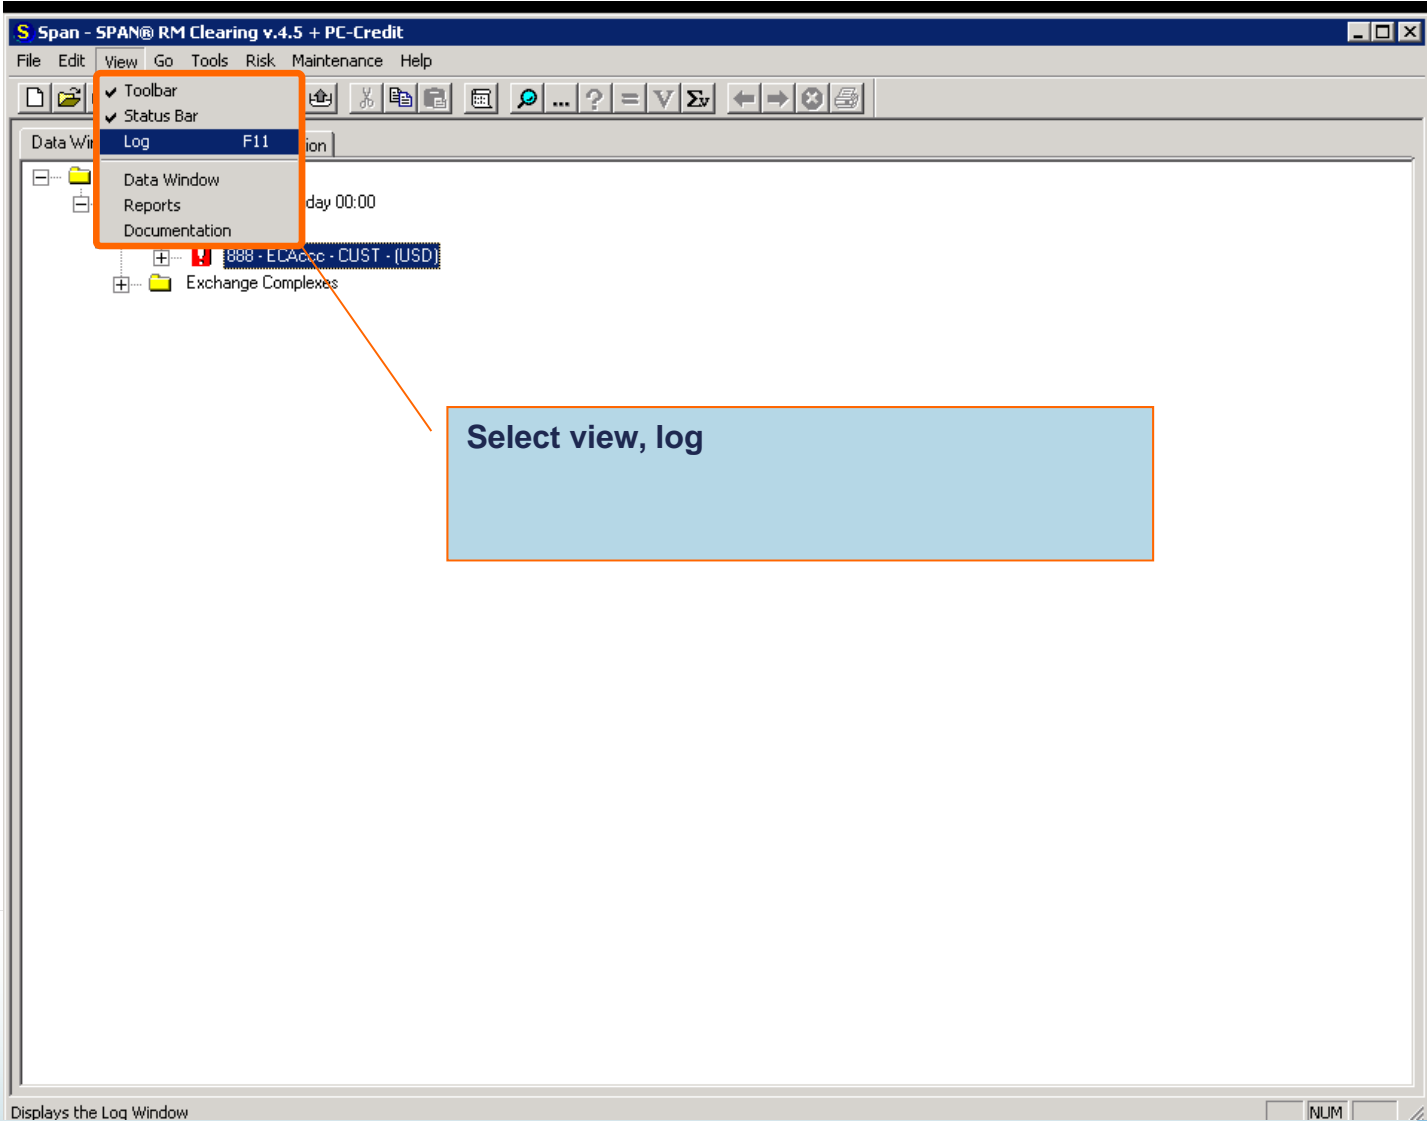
Span - SPAN® RM Clearing v.4.5 + PC-Credit

File Edit View Go Tools Risk Maintenance Help

Toolbar
Status Bar
Log F11
Data Window
Reports
Documentation

Data Wi

ion

day 00:00

888 - ECAccc - CUST - (USD)

Exchange Complexes

Select view, log

Displays the Log Window

NUM